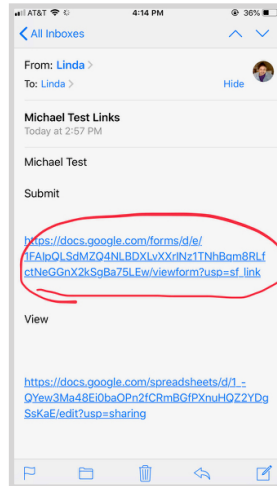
AT&T 4:14 PM 36%

All Inboxes

From: Linda
To: Linda
Hide

Michael Test Links
Today at 2:57 PM

Michael Test

Submit

https://docs.google.com/forms/d/e/1FAIpQLSdMZQ4NLBDXLvXXrlNz1TNhBqm8RLfctNeGGnX2kSgBa75LEw/viewform?usp=sf_link

View

https://docs.google.com/spreadsheets/d/1_QYew3Ma48Ei0baOPn2fCRmBGfPXnuHQZ2YDgSsKaE/edit?usp=sharing